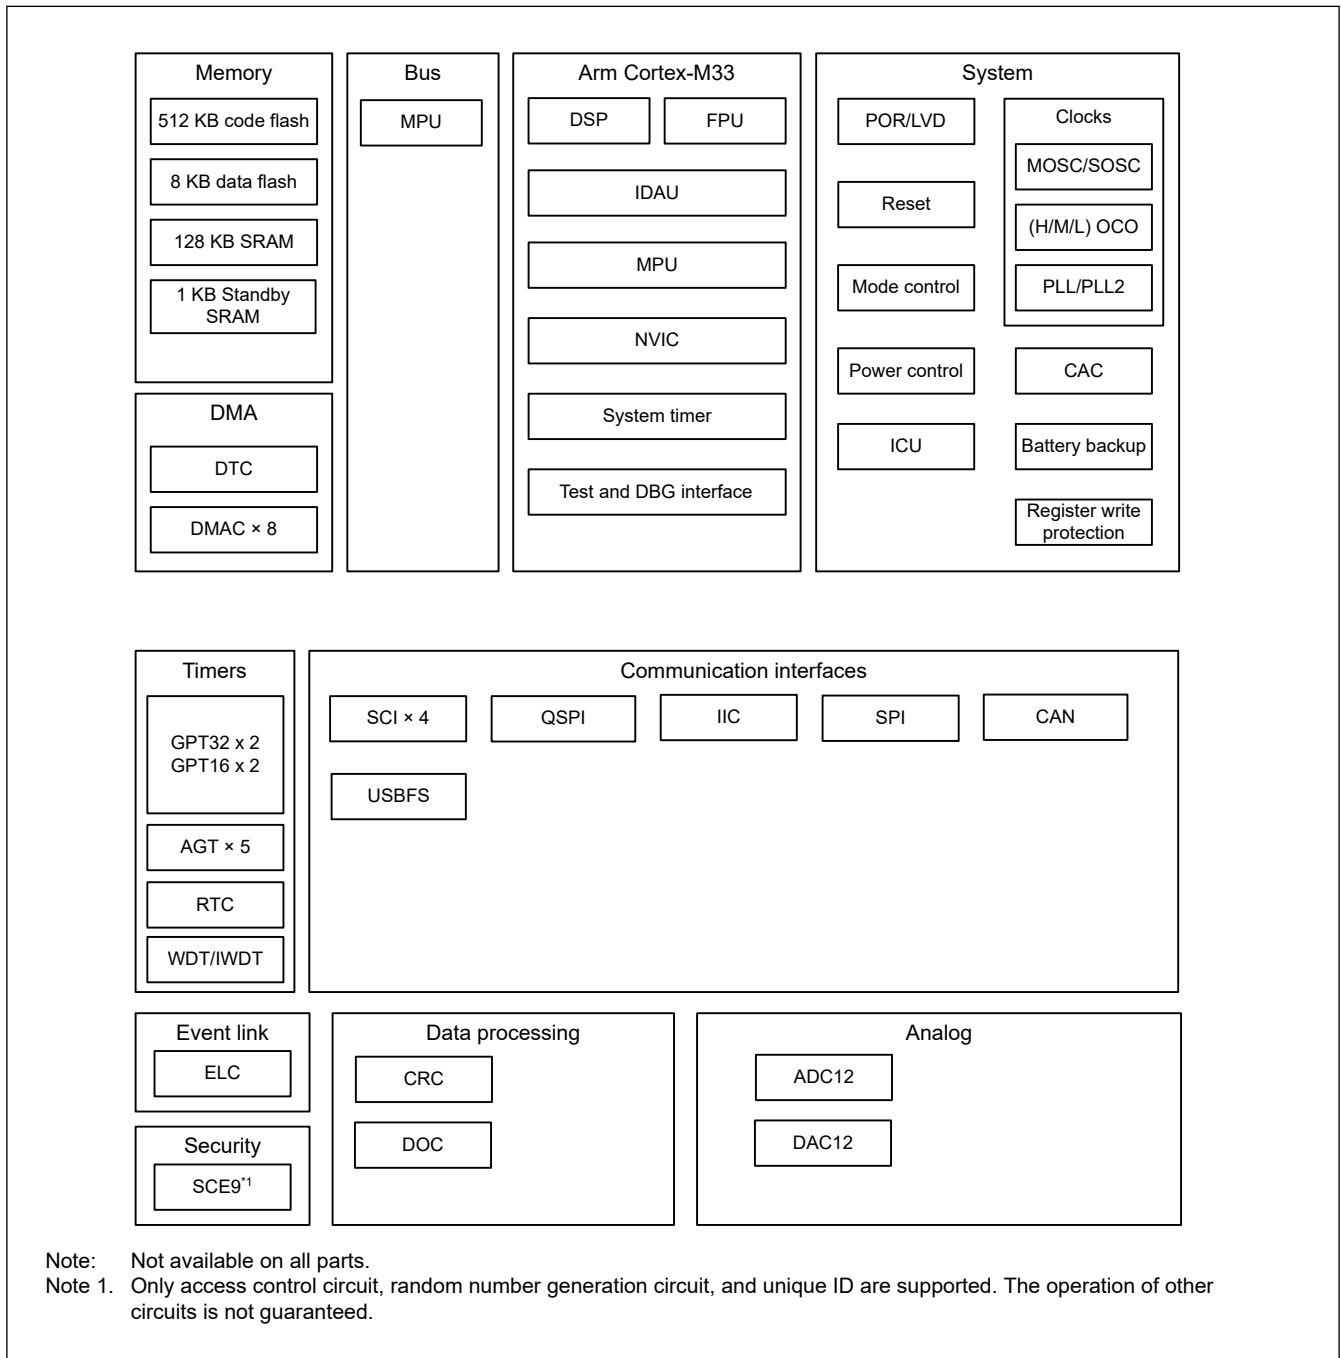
Memory
512 KB code flash
8 KB data flash
128 KB SRAM
1 KB Standby SRAM

Bus
MPU

Arm Cortex-M33
DSP
FPU
IDAU
MPU
NVIC
System timer
Test and DBG interface

System
POR/LVD
Reset
Mode control
Power control
ICU
Clocks
MOSC/SOSC
(H/M/L) OCO
PLL/PLL2
CAC
Battery backup
Register write protection

DMA
DTC
DMAC × 8

Timers
GPT32 x 2
GPT16 x 2
AGT × 5
RTC
WDT/IWDT

Communication interfaces
SCI × 4
QSPI
IIC
SPI
CAN
USBFS

Event link
ELC

Data processing
CRC
DOC

Analog
ADC12
DAC12

Security
SCE9$^{*1}$

Note: Not available on all parts.
Note 1. Only access control circuit, random number generation circuit, and unique ID are supported. The operation of other circuits is not guaranteed.